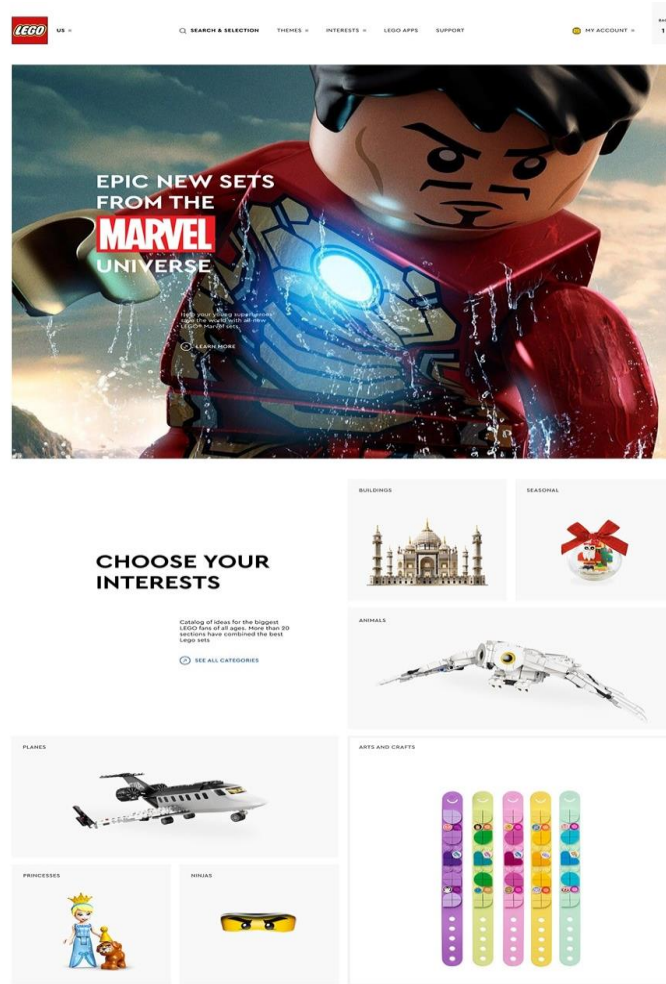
LEGO US

SEARCH & SELECTION THEMES INTERESTS LEGO APPS SUPPORT

MY ACCOUNT

1

EPIC NEW SETS FROM THE MARVEL UNIVERSE

Help your young superheroes take the world with all-new LEGO® Marvel sets.

LEARN MORE

BUILDINGS

SEASONAL

CHOOSE YOUR INTERESTS

Catalog of ideas for the biggest LEGO fans of all ages. More than 20 sections have combined the best Lego sets

SEE ALL CATEGORIES

ANIMALS

PLANES

ARTS AND CRAFTS

PRINCESSES

NINJAS